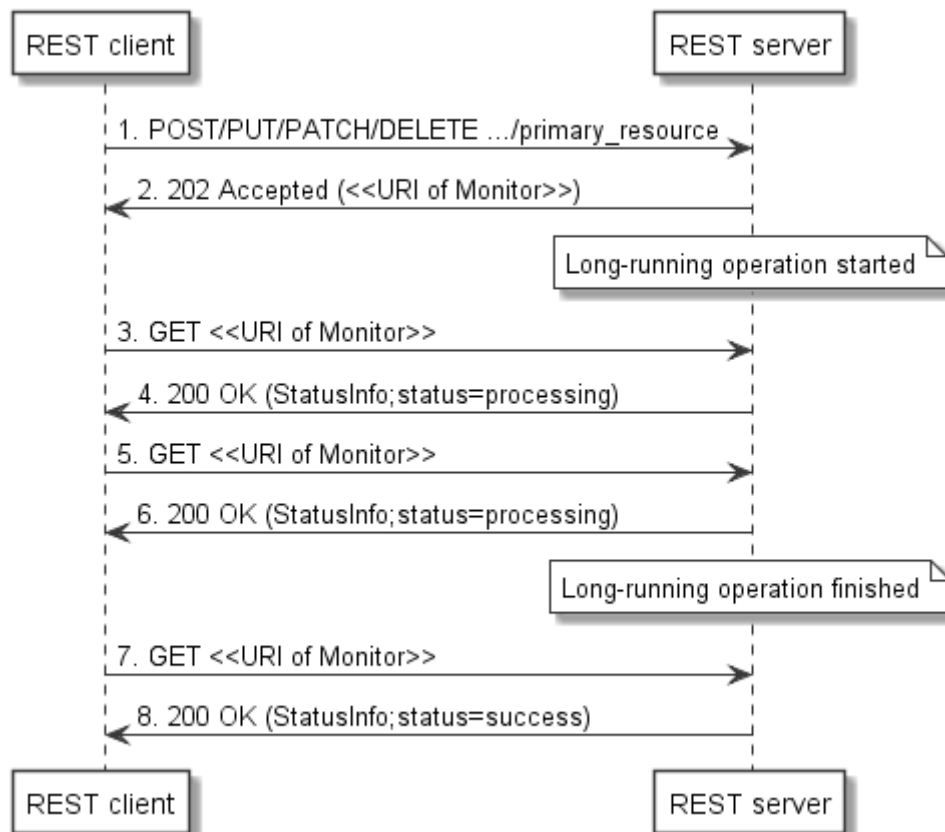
REST client

REST server

1. POST/PUT/PATCH/DELETE .../primary_resource

2. 202 Accepted (<<URI of Monitor>>)

Long-running operation started

3. GET <<URI of Monitor>>

4. 200 OK (StatusInfo;status=processing)

5. GET <<URI of Monitor>>

6. 200 OK (StatusInfo;status=processing)

Long-running operation finished

7. GET <<URI of Monitor>>

8. 200 OK (StatusInfo;status=success)

REST client

REST server